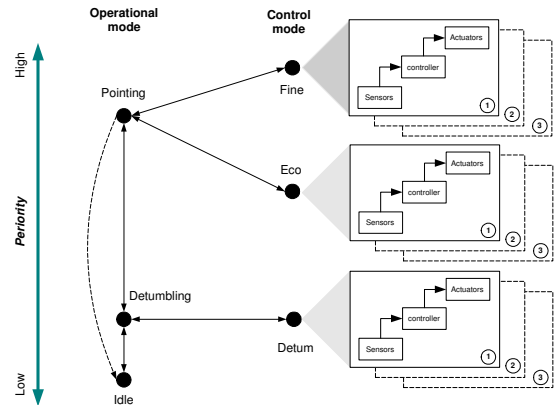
Operational mode

Control mode

High

Periority

Low

Pointing

Detumbling

Idle

Fine

Eco

Detum

Actuators
controller
Sensors
1
2
3

Actuators
controller
Sensors
1
2
3

Actuators
controller
Sensors
1
2
3